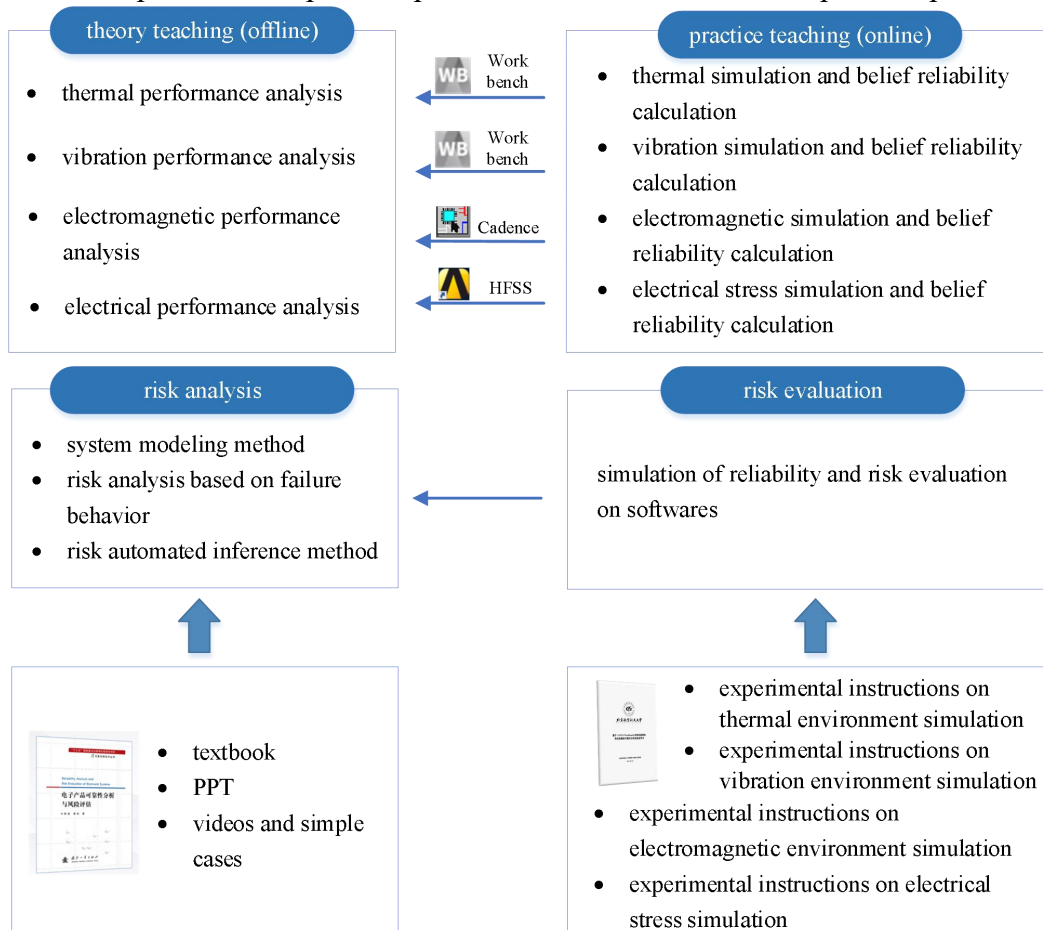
theory teaching (offline)

- thermal performance analysis
- vibration performance analysis
- electromagnetic performance analysis
- electrical performance analysis

WB Work bench

WB Work bench

Cadence

HFSS

practice teaching (online)

- thermal simulation and belief reliability calculation
- vibration simulation and belief reliability calculation
- electromagnetic simulation and belief reliability calculation
- electrical stress simulation and belief reliability calculation

risk analysis

- system modeling method
- risk analysis based on failure behavior
- risk automated inference method

risk evaluation

simulation of reliability and risk evaluation on softwares

电子产品可靠性分析与风险评估

- textbook
- PPT
- videos and simple cases

- experimental instructions on thermal environment simulation
- experimental instructions on vibration environment simulation
- experimental instructions on electromagnetic environment simulation
- experimental instructions on electrical stress simulation